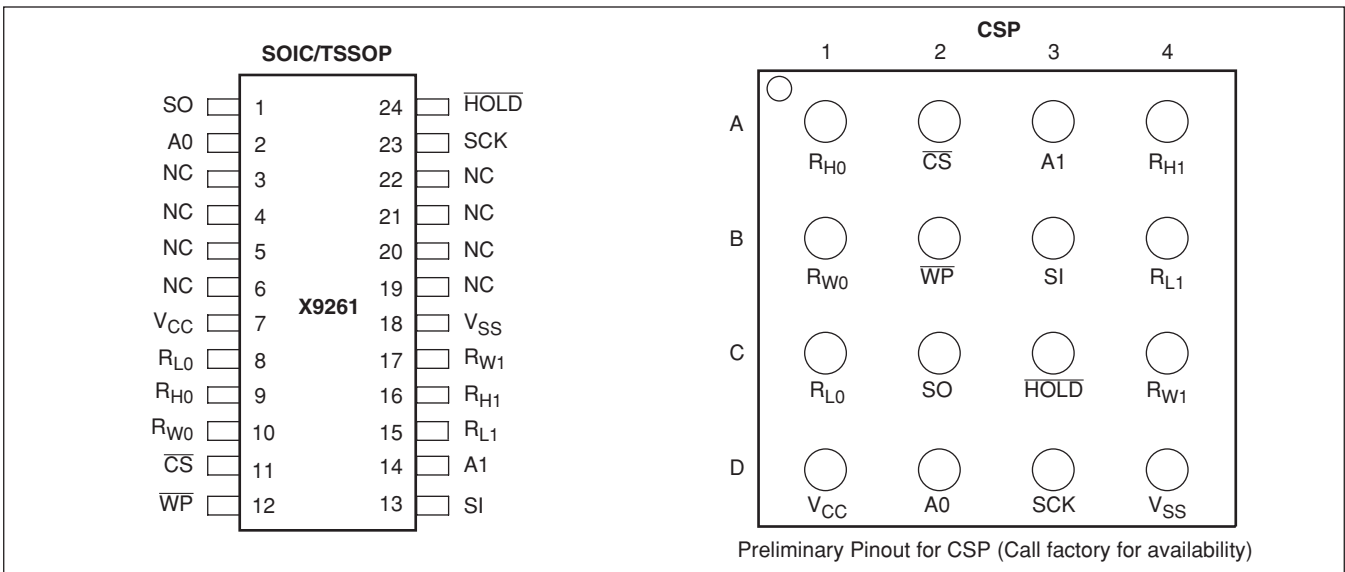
SOIC/TSSOP

SO 1
A0 2
NC 3
NC 4
NC 5
NC 6
$V_{CC}$ 7
$R_{L0}$ 8
$R_{H0}$ 9
$R_{W0}$ 10
$\overline{CS}$ 11
$\overline{WP}$ 12

X9261

24 $\overline{HOLD}$
23 SCK
22 NC
21 NC
20 NC
19 NC
18 $V_{SS}$
17 $R_{W1}$
16 $R_{H1}$
15 $R_{L1}$
14 A1
13 SI

CSP

| | 1 | 2 | 3 | 4 |
|---|---|---|---|---|
| A | $R_{H0}$ | $\overline{CS}$ | A1 | $R_{H1}$ |
| B | $R_{W0}$ | $\overline{WP}$ | SI | $R_{L1}$ |
| C | $R_{L0}$ | SO | $\overline{HOLD}$ | $R_{W1}$ |
| D | $V_{CC}$ | A0 | SCK | $V_{SS}$ |

Preliminary Pinout for CSP (Call factory for availability)